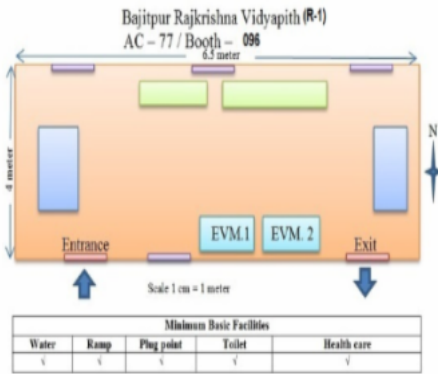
Bajitpur Rajkrishna Vidyapith (R-1)
AC – 77 / Booth – 096

6.5 meter

4 meter

N

EVM.1
EVM. 2

Entrance
Exit

Scale 1 cm = 1 meter

| Minimum Basic Facilities | | | | |
|---|---|---|---|---|
| Water | Ramp | Plug point | Toilet | Health care |
| √ | √ | √ | √ | √ |